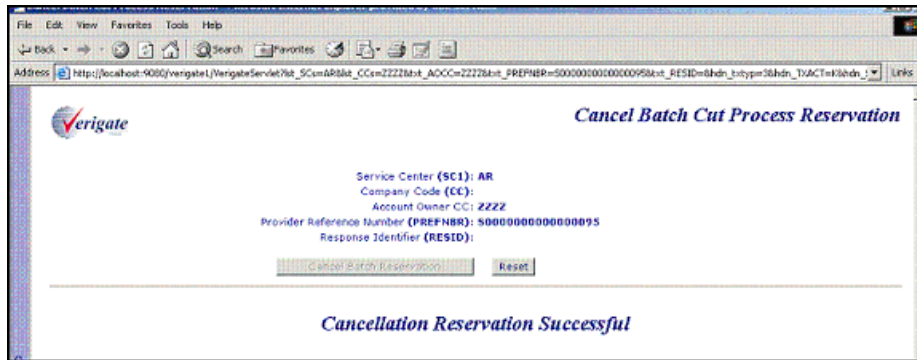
File Edit View Favorites Tools Help

Back Search Favorites

Address http://localhost:9080/verigate1/VerigateServlet?lst_SCs=AR&lst_CCs=ZZZZ&txt_AOCC=ZZZZ&txt_PREFNBR=S0000000000000095&txt_RESID=&hdn_txtyp=3&hdn_TXACT=X&hdn_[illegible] Links

Verigate

Cancel Batch Cut Process Reservation

Service Center (SC1): AR
Company Code (CC):
Account Owner CC: ZZZZ
Provider Reference Number (PREFNBR): S0000000000000095
Response Identifier (RESID):

Cancel Batch Reservation Reset

Cancellation Reservation Successful